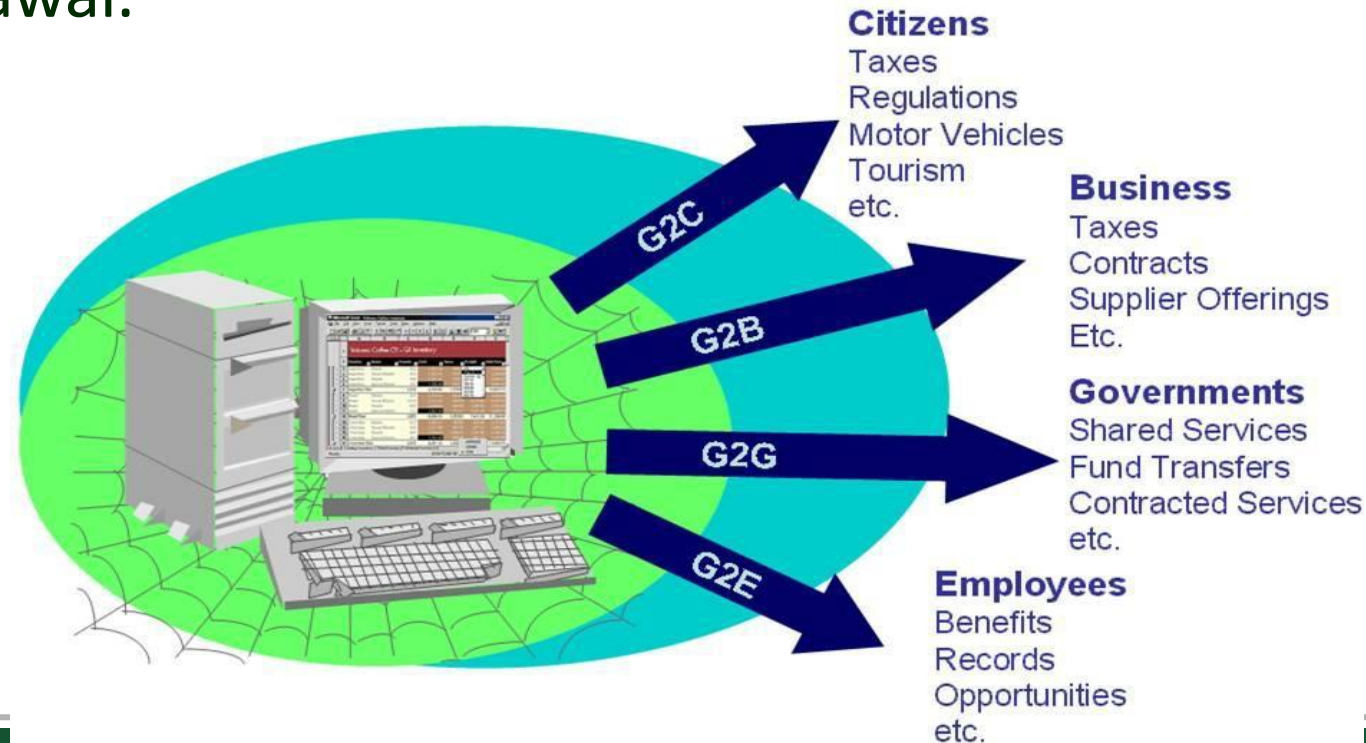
awal.

Citizens
Taxes
Regulations
Motor Vehicles
Tourism
etc.

Business
Taxes
Contracts
Supplier Offerings
Etc.

Governments
Shared Services
Fund Transfers
Contracted Services
etc.

Employees
Benefits
Records
Opportunities
etc.

G2C

G2B

G2G

G2E